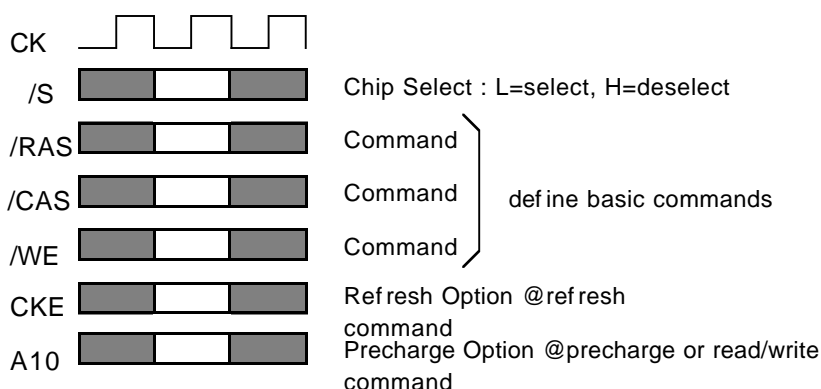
CK

/S

/RAS

/CAS

/WE

CKE

A10

Chip Select : L=select, H=deselect

Command

Command

Command

def ine basic commands

Ref resh Option @ref resh command

Precharge Option @precharge or read/write command